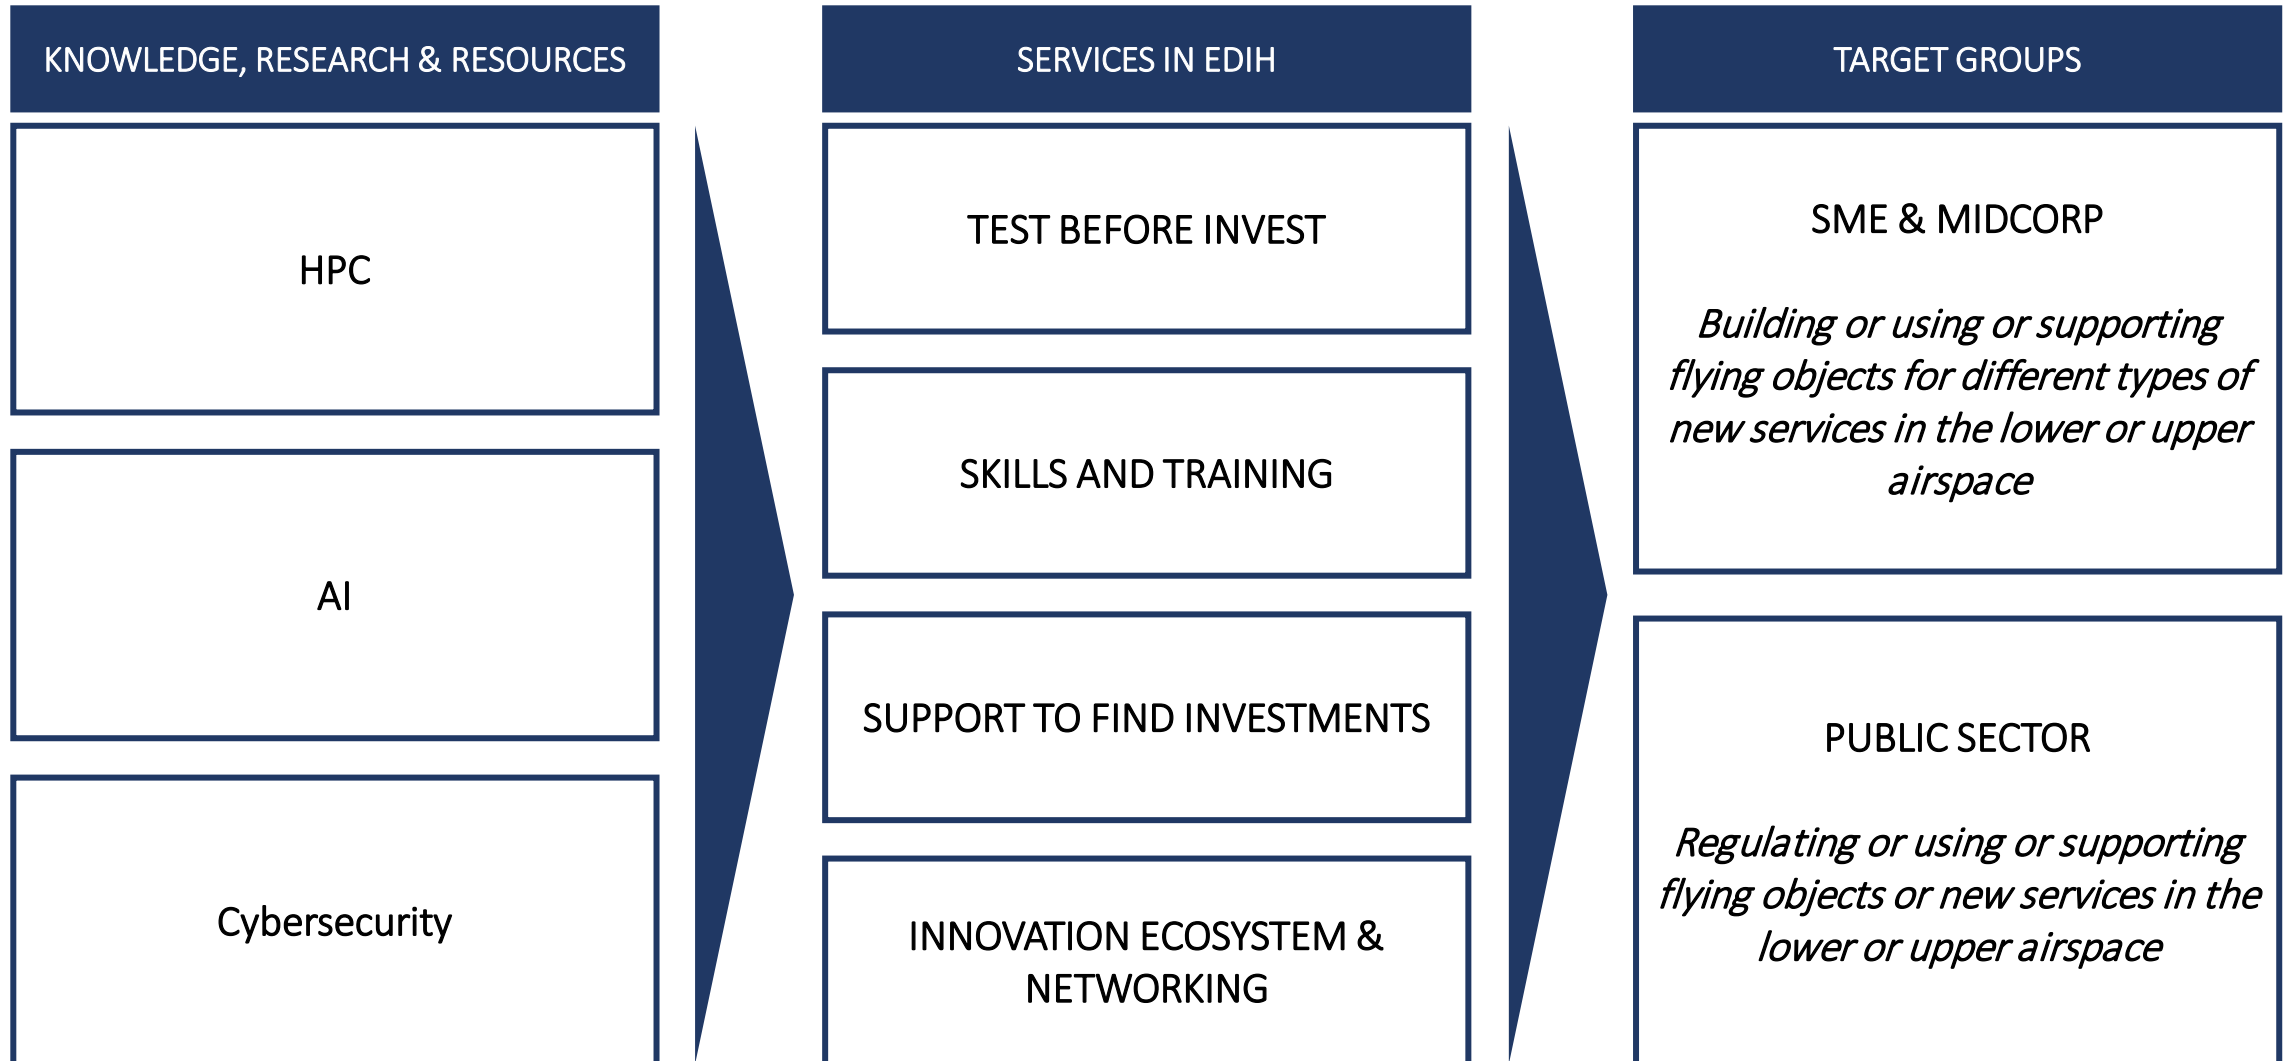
KNOWLEDGE, RESEARCH & RESOURCES

HPC

AI

Cybersecurity

SERVICES IN EDIH

TEST BEFORE INVEST

SKILLS AND TRAINING

SUPPORT TO FIND INVESTMENTS

INNOVATION ECOSYSTEM & NETWORKING

TARGET GROUPS

SME & MIDCORP

*Building or using or supporting flying objects for different types of new services in the lower or upper airspace*

PUBLIC SECTOR

*Regulating or using or supporting flying objects or new services in the lower or upper airspace*